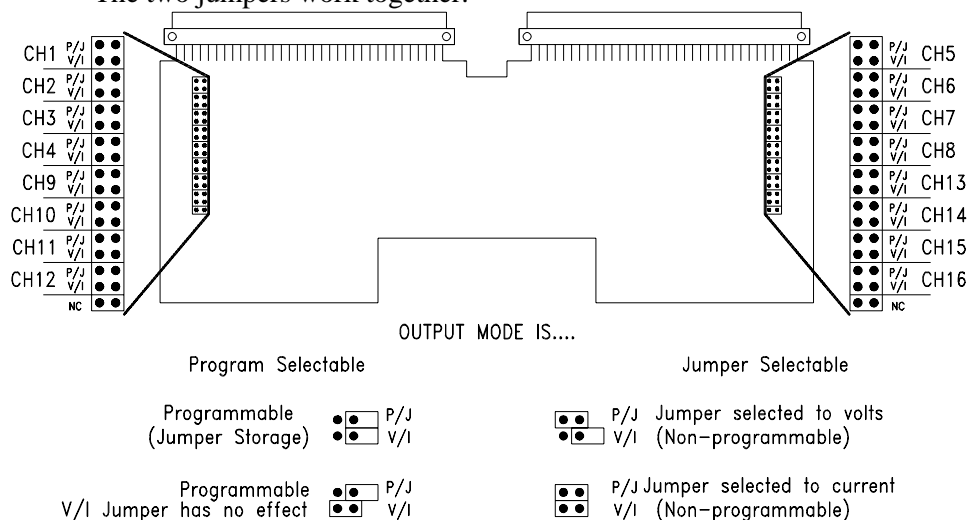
The two jumpers work together.

CH1 P/J V/I
CH2 P/J V/I
CH3 P/J V/I
CH4 P/J V/I
CH9 P/J V/I
CH10 P/J V/I
CH11 P/J V/I
CH12 P/J V/I
NC

P/J V/I CH5
P/J V/I CH6
P/J V/I CH7
P/J V/I CH8
P/J V/I CH13
P/J V/I CH14
P/J V/I CH15
P/J V/I CH16
NC

OUTPUT MODE IS....

Program Selectable

Jumper Selectable

Programmable (Jumper Storage) P/J V/I

P/J V/I Jumper selected to volts (Non-programmable)

Programmable V/I Jumper has no effect P/J V/I

P/J V/I Jumper selected to current (Non-programmable)